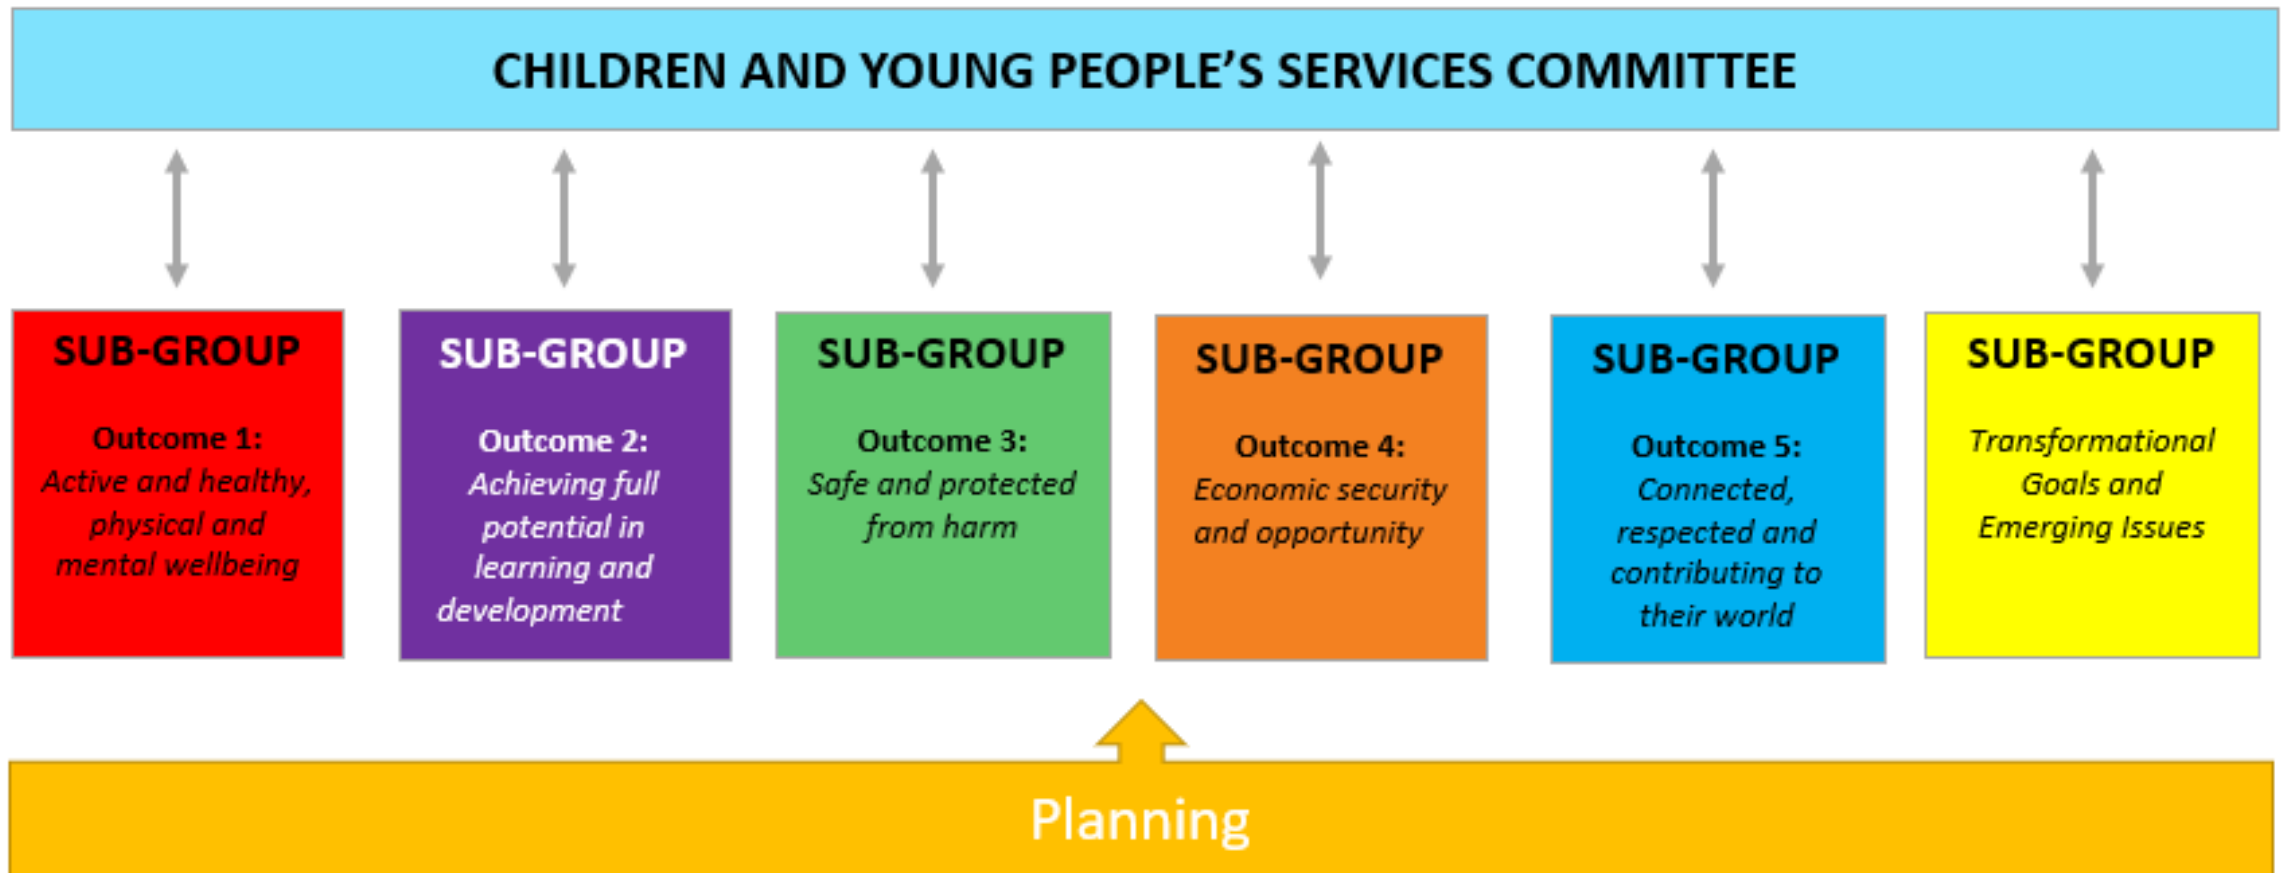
CHILDREN AND YOUNG PEOPLE'S SERVICES COMMITTEE

SUB-GROUP

Outcome 1: Active and healthy, physical and mental wellbeing

SUB-GROUP

Outcome 2: Achieving full potential in learning and development

SUB-GROUP

Outcome 3: Safe and protected from harm

SUB-GROUP

Outcome 4: Economic security and opportunity

SUB-GROUP

Outcome 5: Connected, respected and contributing to their world

SUB-GROUP

Transformational Goals and Emerging Issues

Planning